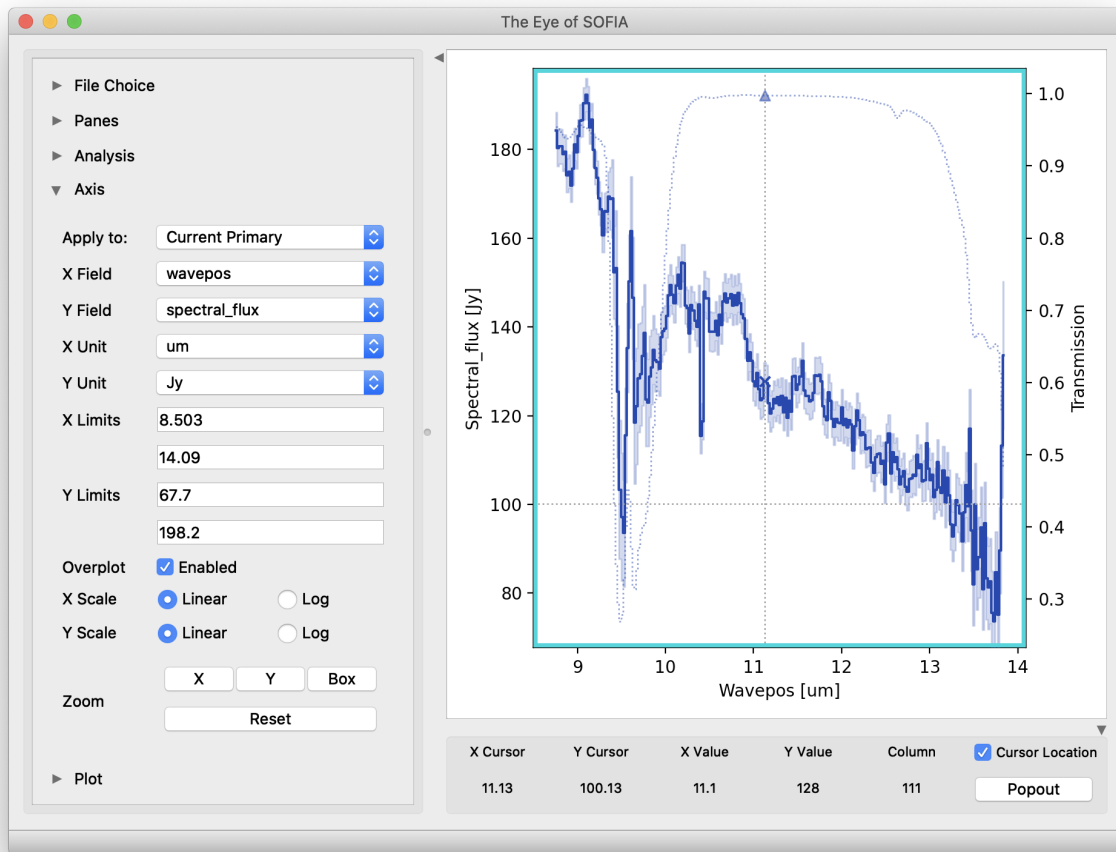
The Eye of SOFIA

File Choice
Panes
Analysis
Axis

Apply to: Current Primary
X Field wavepos
Y Field spectral_flux
X Unit um
Y Unit Jy
X Limits 8.503
14.09
Y Limits 67.7
198.2
Overplot Enabled
X Scale Linear Log
Y Scale Linear Log
Zoom X Y Box
Reset

Plot

180
160
140
120
100
80
Spectral_flux [Jy]
9 10 11 12 13 14
Wavepos [um]
1.0
0.9
0.8
0.7
0.6
0.5
0.4
0.3
Transmission

| X Cursor | Y Cursor | X Value | Y Value | Column | Cursor Location |
|---|---|---|---|---|---|
| 11.13 | 100.13 | 11.1 | 128 | 111 | Popout |